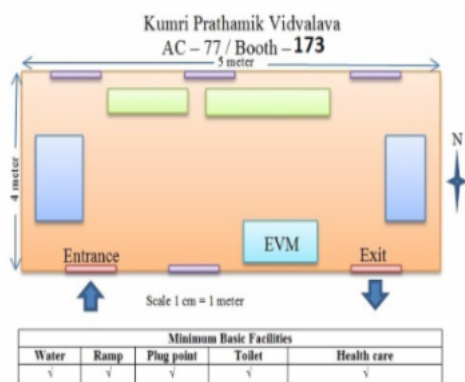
Kumri Prathamik Vidvalava
AC – 77 / Booth – 173

5 meter

4 meter

N

EVM

Entrance

Exit

Scale 1 cm = 1 meter

| Minimum Basic Facilities | | | | |
|---|---|---|---|---|
| Water | Ramp | Plug point | Toilet | Health care |
| √ | √ | √ | √ | √ |